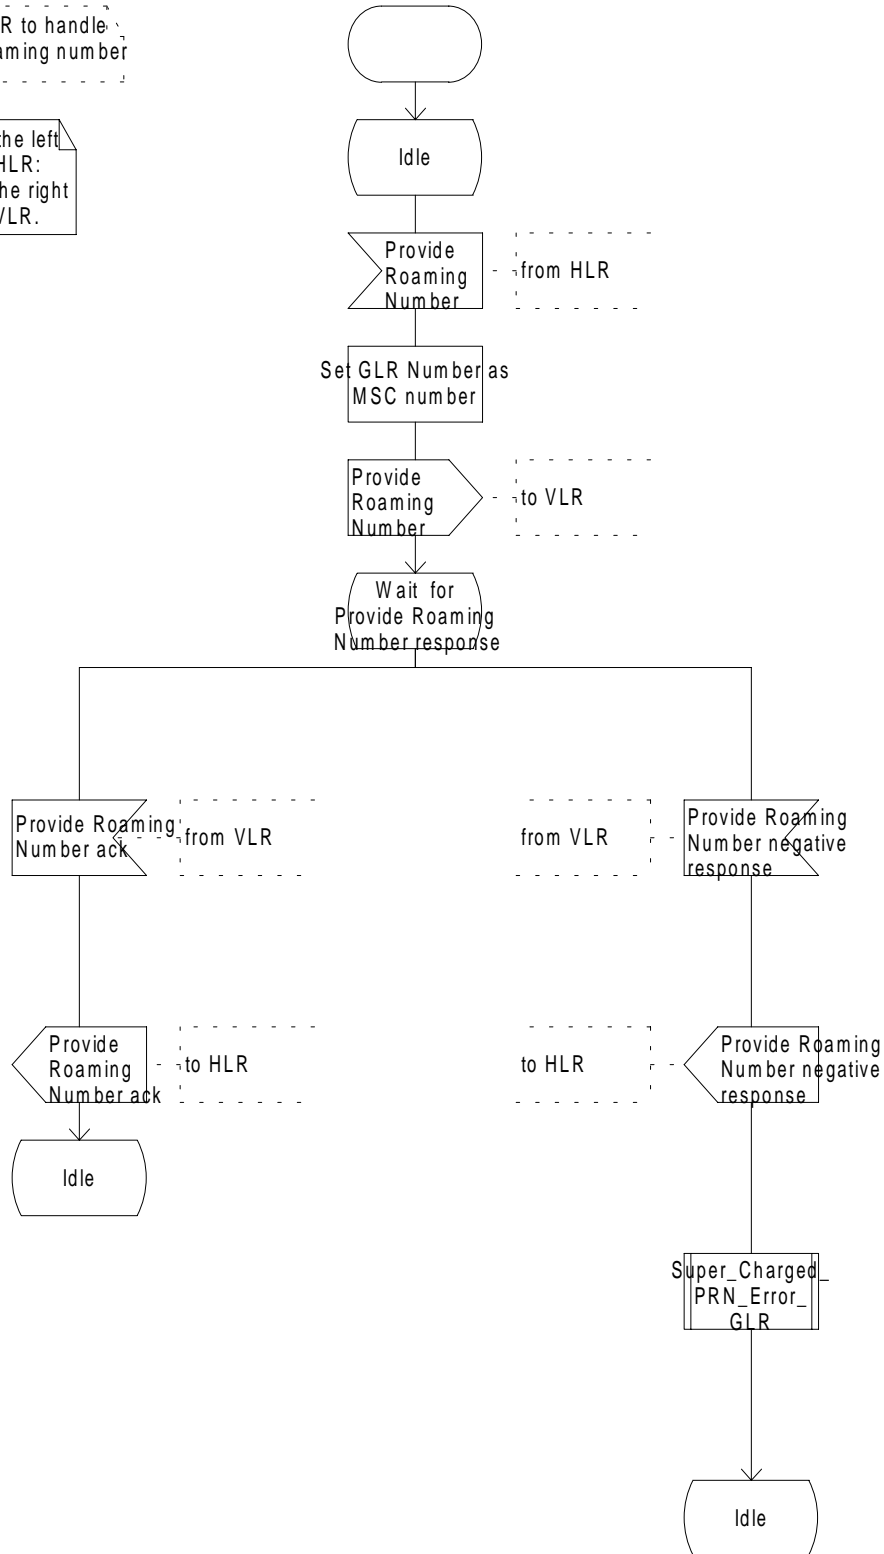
R to handle
aming number

the left
HLR:
he right
VLR.

Idle

Provide Roaming Number

from HLR

Set GLR Number as MSC number

Provide Roaming Number

to VLR

Wait for Provide Roaming Number response

Provide Roaming Number ack

from VLR

from VLR

Provide Roaming Number negative response

Provide Roaming Number ack

to HLR

to HLR

Provide Roaming Number negative response

Idle

Super_Charged_PRN_Error_GLR

Idle